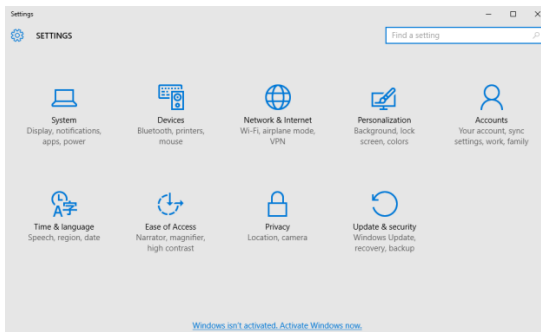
Settings

SETTINGS

Find a setting

System
Display, notifications, apps, power

Devices
Bluetooth, printers, mouse

Network & Internet
Wi-Fi, airplane mode, VPN

Personalization
Background, lock screen, colors

Accounts
Your account, sync settings, work, family

Time & language
Speech, region, date

Ease of Access
Narrator, magnifier, high contrast

Privacy
Location, camera

Update & security
Windows Update, recovery, backup

Windows isn't activated. Activate Windows now.